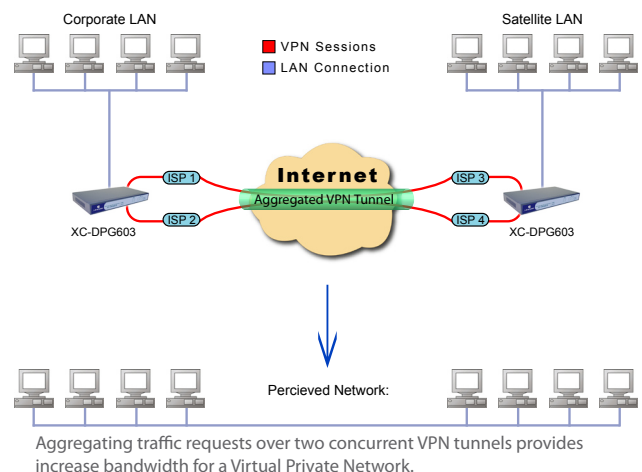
Corporate LAN

Satellite LAN

VPN Sessions

LAN Connection

ISP 1

ISP 2

Internet

Aggregated VPN Tunnel

ISP 3

ISP 4

XC-DPG603

XC-DPG603

Percieved Network:

Aggregating traffic requests over two concurrent VPN tunnels provides increase bandwidth for a Virtual Private Network.